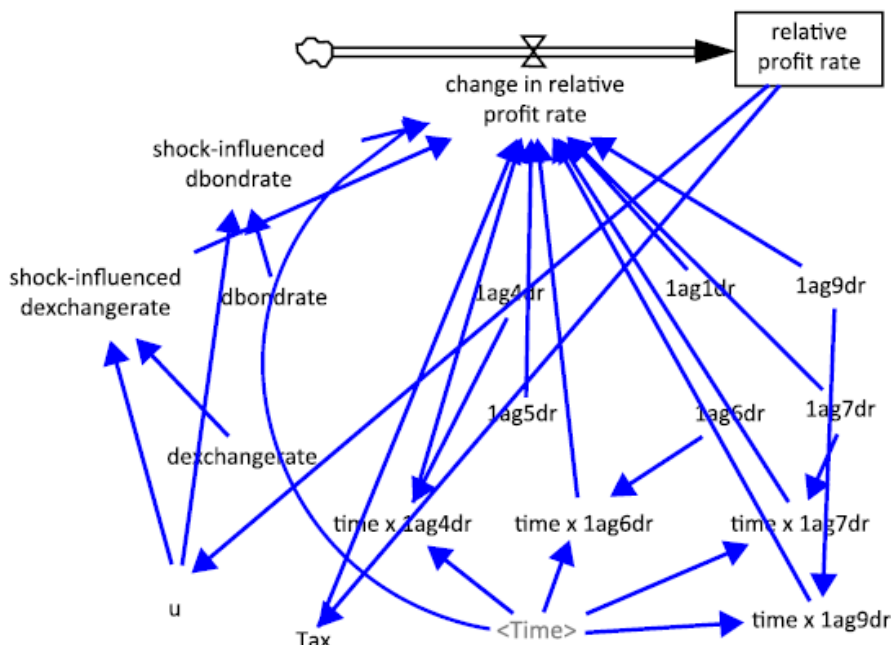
relative profit rate

change in relative profit rate

shock-influenced dbondrate

shock-influenced dexchangerate

dbondrate

1ag4dr

1ag1dr

1ag9dr

1ag5dr

1ag6dr

1ag7dr

dexchangerate

time x 1ag4dr

time x 1ag6dr

time x 1ag7dr

u

Tax

<Time>

time x 1ag9dr